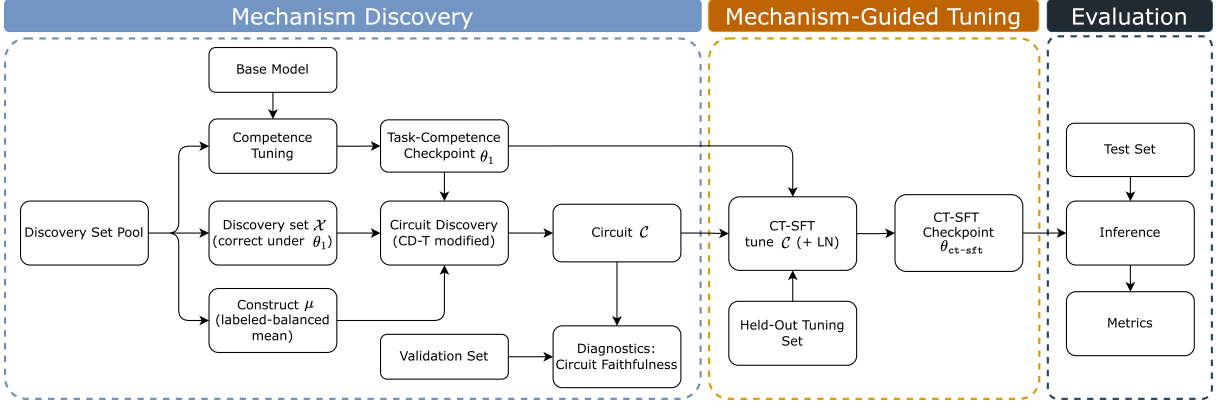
Mechanism Discovery

Mechanism-Guided Tuning

Evaluation

Base Model

Competence Tuning

Task-Competence Checkpoint $\theta_1$

Discovery Set Pool

Discovery set $\mathcal{X}$ (correct under $\theta_1$)

Circuit Discovery (CD-T modified)

Circuit $\mathcal{C}$

Construct $\mu$ (labeled-balanced mean)

Validation Set

Diagnostics: Circuit Faithfulness

CT-SFT tune $\mathcal{C}$ (+ LN)

Held-Out Tuning Set

CT-SFT Checkpoint $\theta_{\texttt{ct-sft}}$

Test Set

Inference

Metrics